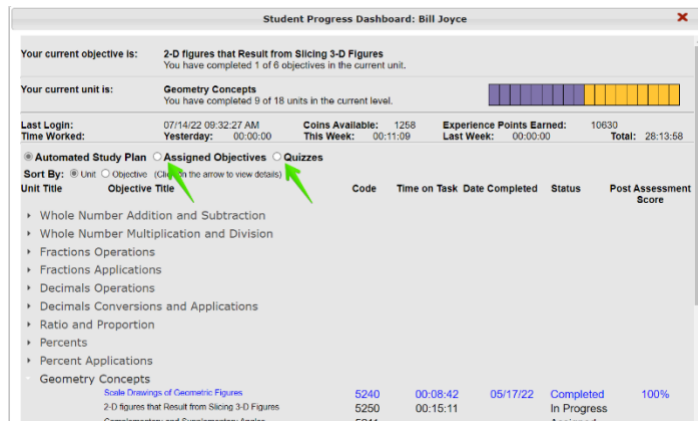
Student Progress Dashboard: Bill Joyce

Your current objective is: 2-D figures that Result from Slicing 3-D Figures
You have completed 1 of 6 objectives in the current unit.

Your current unit is: Geometry Concepts
You have completed 9 of 18 units in the current level.

Last Login: 07/14/22 09:32:27 AM
Time Worked: Yesterday: 00:00:00
Coins Available: 1258
This Week: 00:11:09
Experience Points Earned: 10630
Last Week: 00:00:00
Total: 28:13:58

Automated Study Plan
Assigned Objectives
Quizzes

Sort By: Unit Objective (Cli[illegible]n the arrow to view details)

| Unit Title | Objective Title | Code | Time on Task | Date Completed | Status | Post Assessment Score |
|---|---|---|---|---|---|---|
| Whole Number Addition and Subtraction | | | | | | |
| Whole Number Multiplication and Division | | | | | | |
| Fractions Operations | | | | | | |
| Fractions Applications | | | | | | |
| Decimals Operations | | | | | | |
| Decimals Conversions and Applications | | | | | | |
| Ratio and Proportion | | | | | | |
| Percents | | | | | | |
| Percent Applications | | | | | | |
| Geometry Concepts | | | | | | |
| | Scale Drawings of Geometric Figures | 5240 | 00:08:42 | 05/17/22 | Completed | 100% |
| | 2-D figures that Result from Slicing 3-D Figures | 5250 | 00:15:11 | | In Progress | |
| | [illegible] | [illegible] | | | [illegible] | |